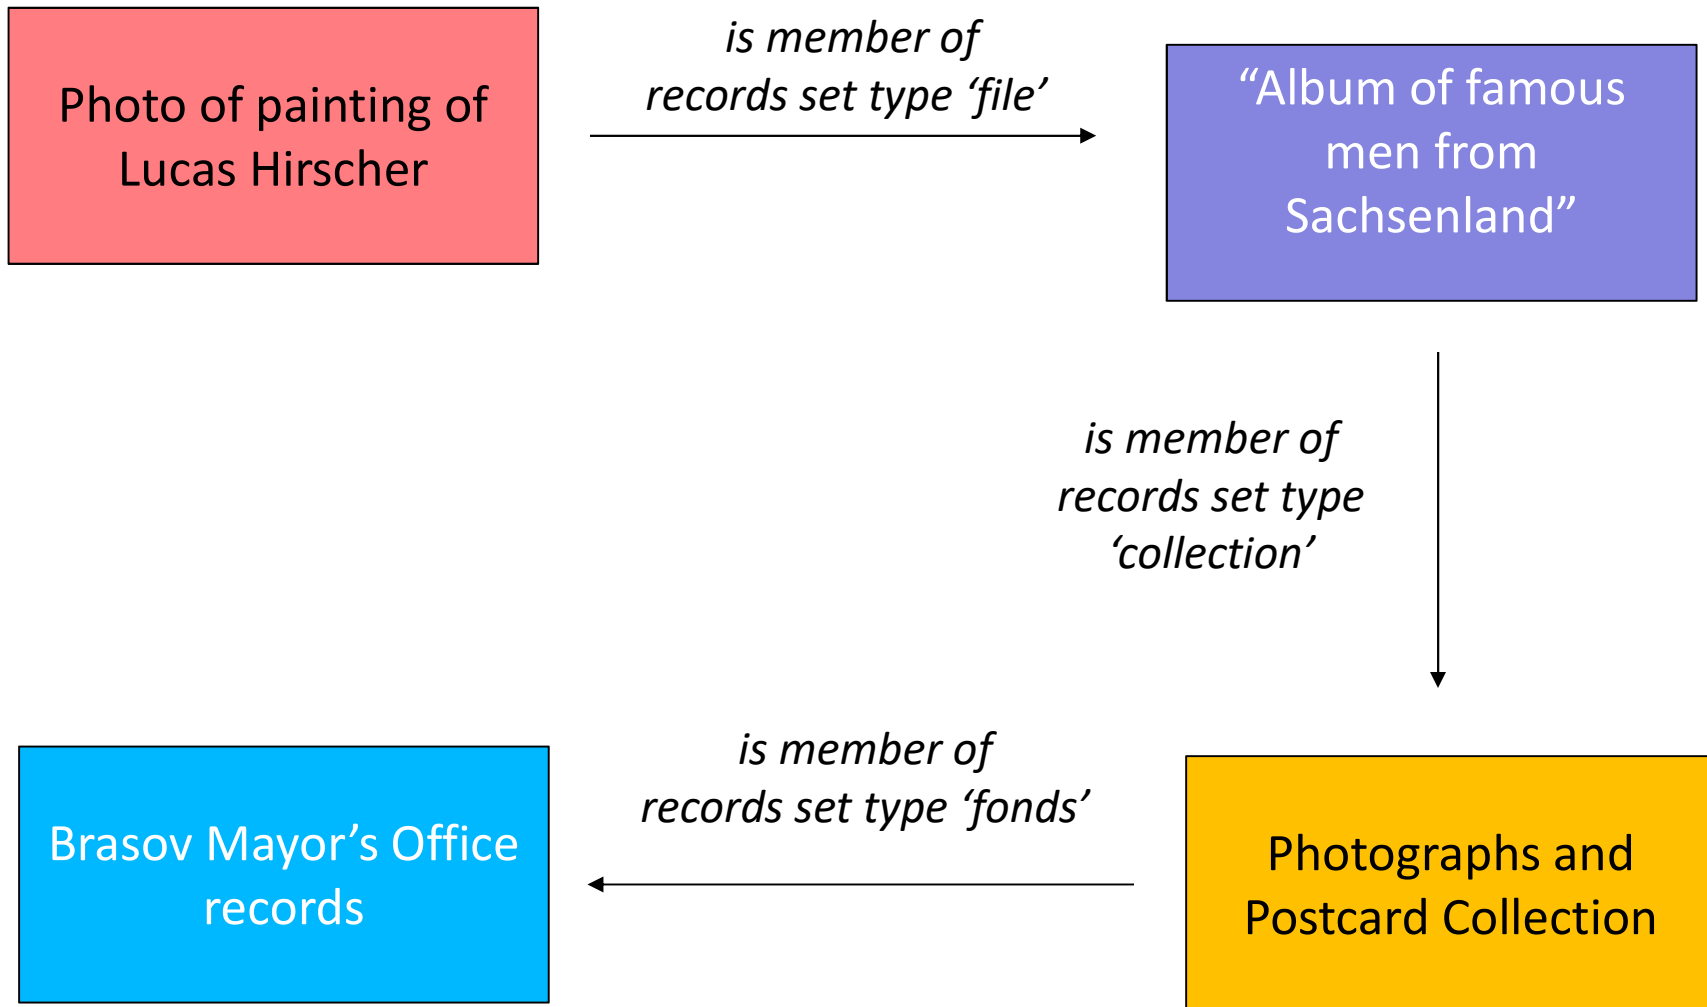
Photo of painting of Lucas Hirscher

*is member of records set type ‘file’*

“Album of famous men from Sachsenland”

*is member of records set type ‘collection’*

Photographs and Postcard Collection

*is member of records set type ‘fonds’*

Brasov Mayor’s Office records